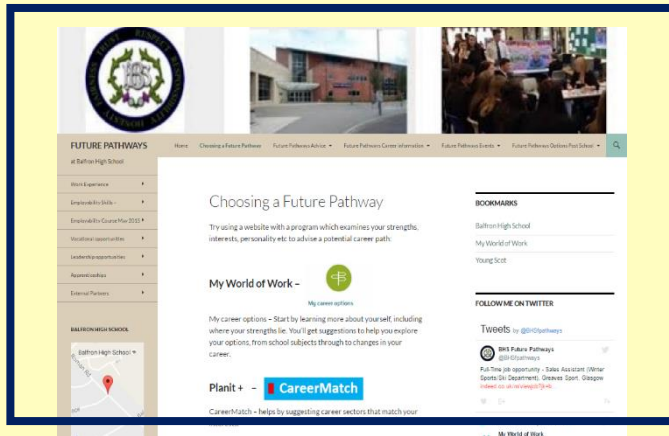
TRUST RESPECT RESPONSIBILITY HONESTY
BHS

FUTURE PATHWAYS
at Balfron High School

Home Choosing a Future Pathway Future Pathways Advice Future Pathways Career Information Future Pathways Events Future Pathways Options Post School

Work Experience
Employability Skills –
Employability Course May 2015
Vocational opportunities
Leadership opportunities
Apprenticeships
External Partners

BALFRON HIGH SCHOOL

Balfron High School

Choosing a Future Pathway

Try using a website with a program which examines your strengths, interests, personality etc to advise a potential career path.

My World of Work –

My career options

My career options – Start by learning more about yourself, including where your strengths lie. You'll get suggestions to help you explore your options, from school subjects through to changes in your career.

Planit + – CareerMatch

CareerMatch – helps by suggesting career sectors that match your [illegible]

BOOKMARKS

Balfron High School
My World of Work
Young Scot

FOLLOW ME ON TWITTER

Tweets by @BHSpathways

BHS Future Pathways
@BHSpathways

Full-Time job opportunity - Sales Assistant (Winter Sports Ski Department), Greaves Sport, Glasgow indeed.co.uk/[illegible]

My World of Work